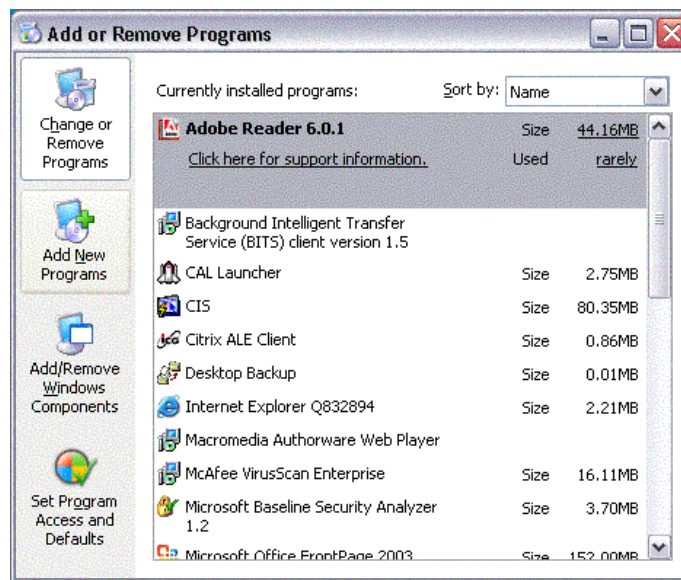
Add or Remove Programs

Change or Remove Programs

Add New Programs

Add/Remove Windows Components

Set Program Access and Defaults

Currently installed programs:

Sort by: Name

Adobe Reader 6.0.1 Size 44.16MB

Click here for support information. Used rarely

Background Intelligent Transfer Service (BITS) client version 1.5

CAL Launcher Size 2.75MB

CIS Size 80.35MB

Citrix ALE Client Size 0.86MB

Desktop Backup Size 0.01MB

Internet Explorer Q832894 Size 2.21MB

Macromedia Authorware Web Player

McAfee VirusScan Enterprise Size 16.11MB

Microsoft Baseline Security Analyzer 1.2 Size 3.70MB

Microsoft Office FrontPage 2003 Size 152.00MB